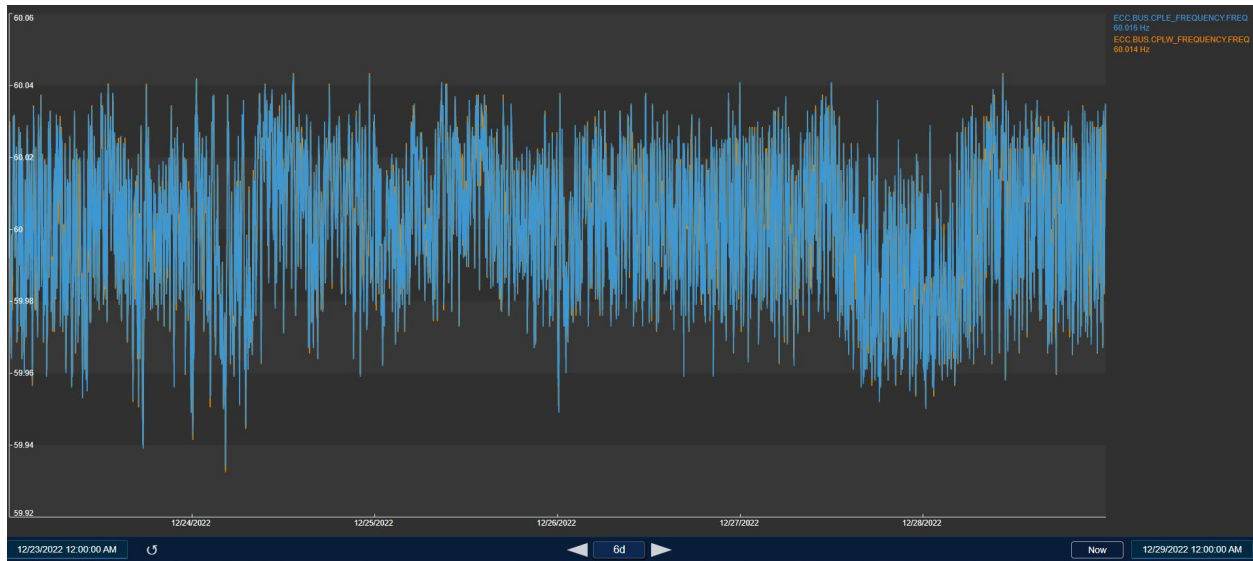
60.06
60.04
60.02
60
59.98
59.96
59.94
59.92

ECC.BUS.CPLE_FREQUENCY.FREQ
60.016 Hz
ECC.BUS.CPLW_FREQUENCY.FREQ
60.014 Hz

12/24/2022
12/25/2022
12/26/2022
12/27/2022
12/28/2022

12/23/2022 12:00:00 AM
↺
6d
Now
12/29/2022 12:00:00 AM